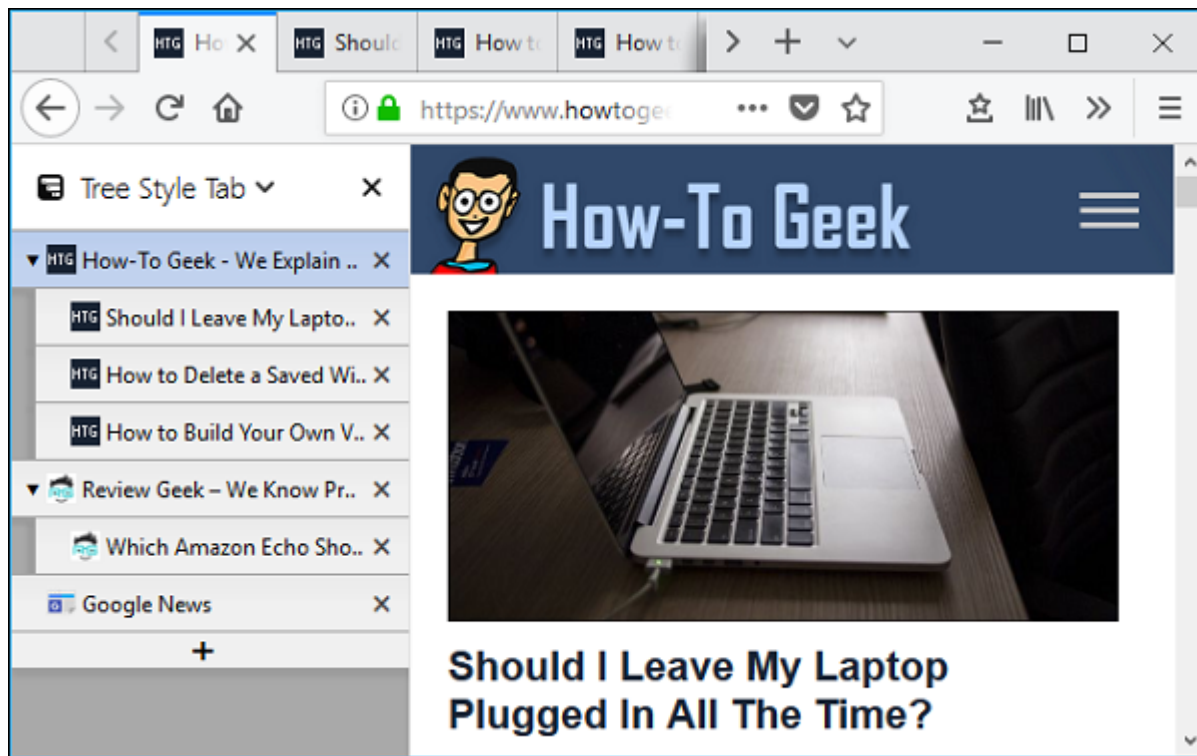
HTG Ho ✕ HTG Shoul HTG How t HTG How t

https://www.howtoge

Tree Style Tab ✕

HTG How-To Geek - We Explain .. ✕

HTG Should I Leave My Lapto.. ✕

HTG How to Delete a Saved Wi.. ✕

HTG How to Build Your Own V.. ✕

Review Geek – We Know Pr.. ✕

Which Amazon Echo Sho.. ✕

Google News ✕

+

How-To Geek

Should I Leave My Laptop Plugged In All The Time?